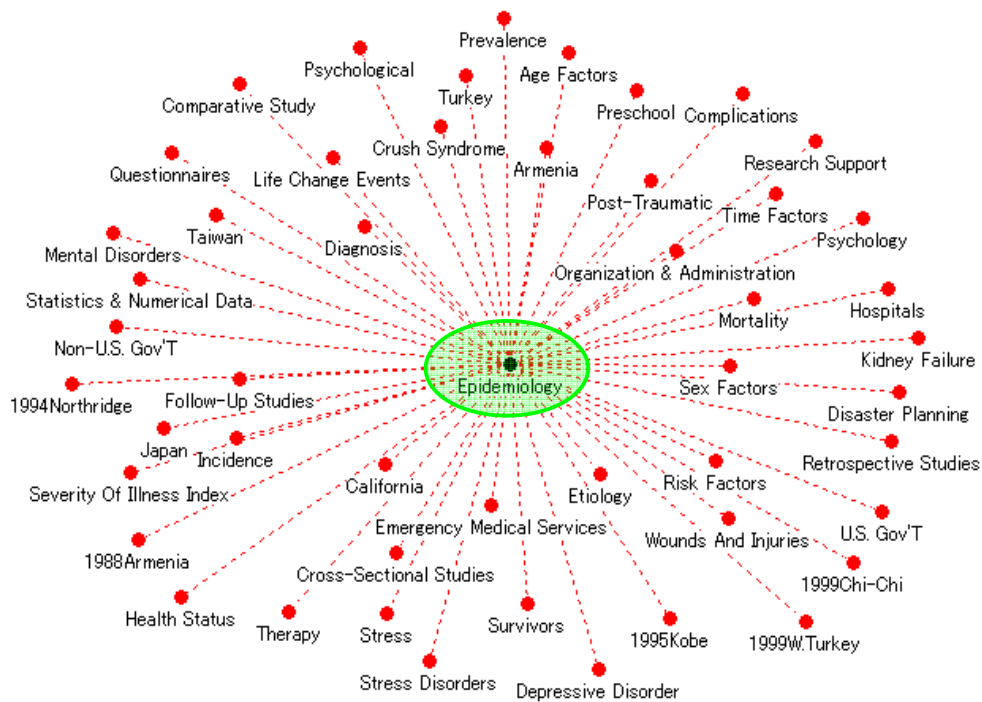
Prevalence
Psychological
Age Factors
Turkey
Comparative Study
Preschool
Complications
Crush Syndrome
Armenia
Questionnaires
Life Change Events
Research Support
Post-Traumatic
Time Factors
Taiwan
Psychology
Mental Disorders
Diagnosis
Organization & Administration
Statistics & Numerical Data
Hospitals
Mortality
Non-U.S. Gov'T
Kidney Failure
Epidemiology
1994Northridge
Follow-Up Studies
Sex Factors
Disaster Planning
Japan
Incidence
Retrospective Studies
Severity Of Illness Index
California
Risk Factors
Etiology
U.S. Gov'T
Emergency Medical Services
1988Armenia
Wounds And Injuries
Cross-Sectional Studies
1999Chi-Chi
Health Status
Therapy
Stress
Survivors
1995Kobe
1999W.Turkey
Stress Disorders
Depressive Disorder